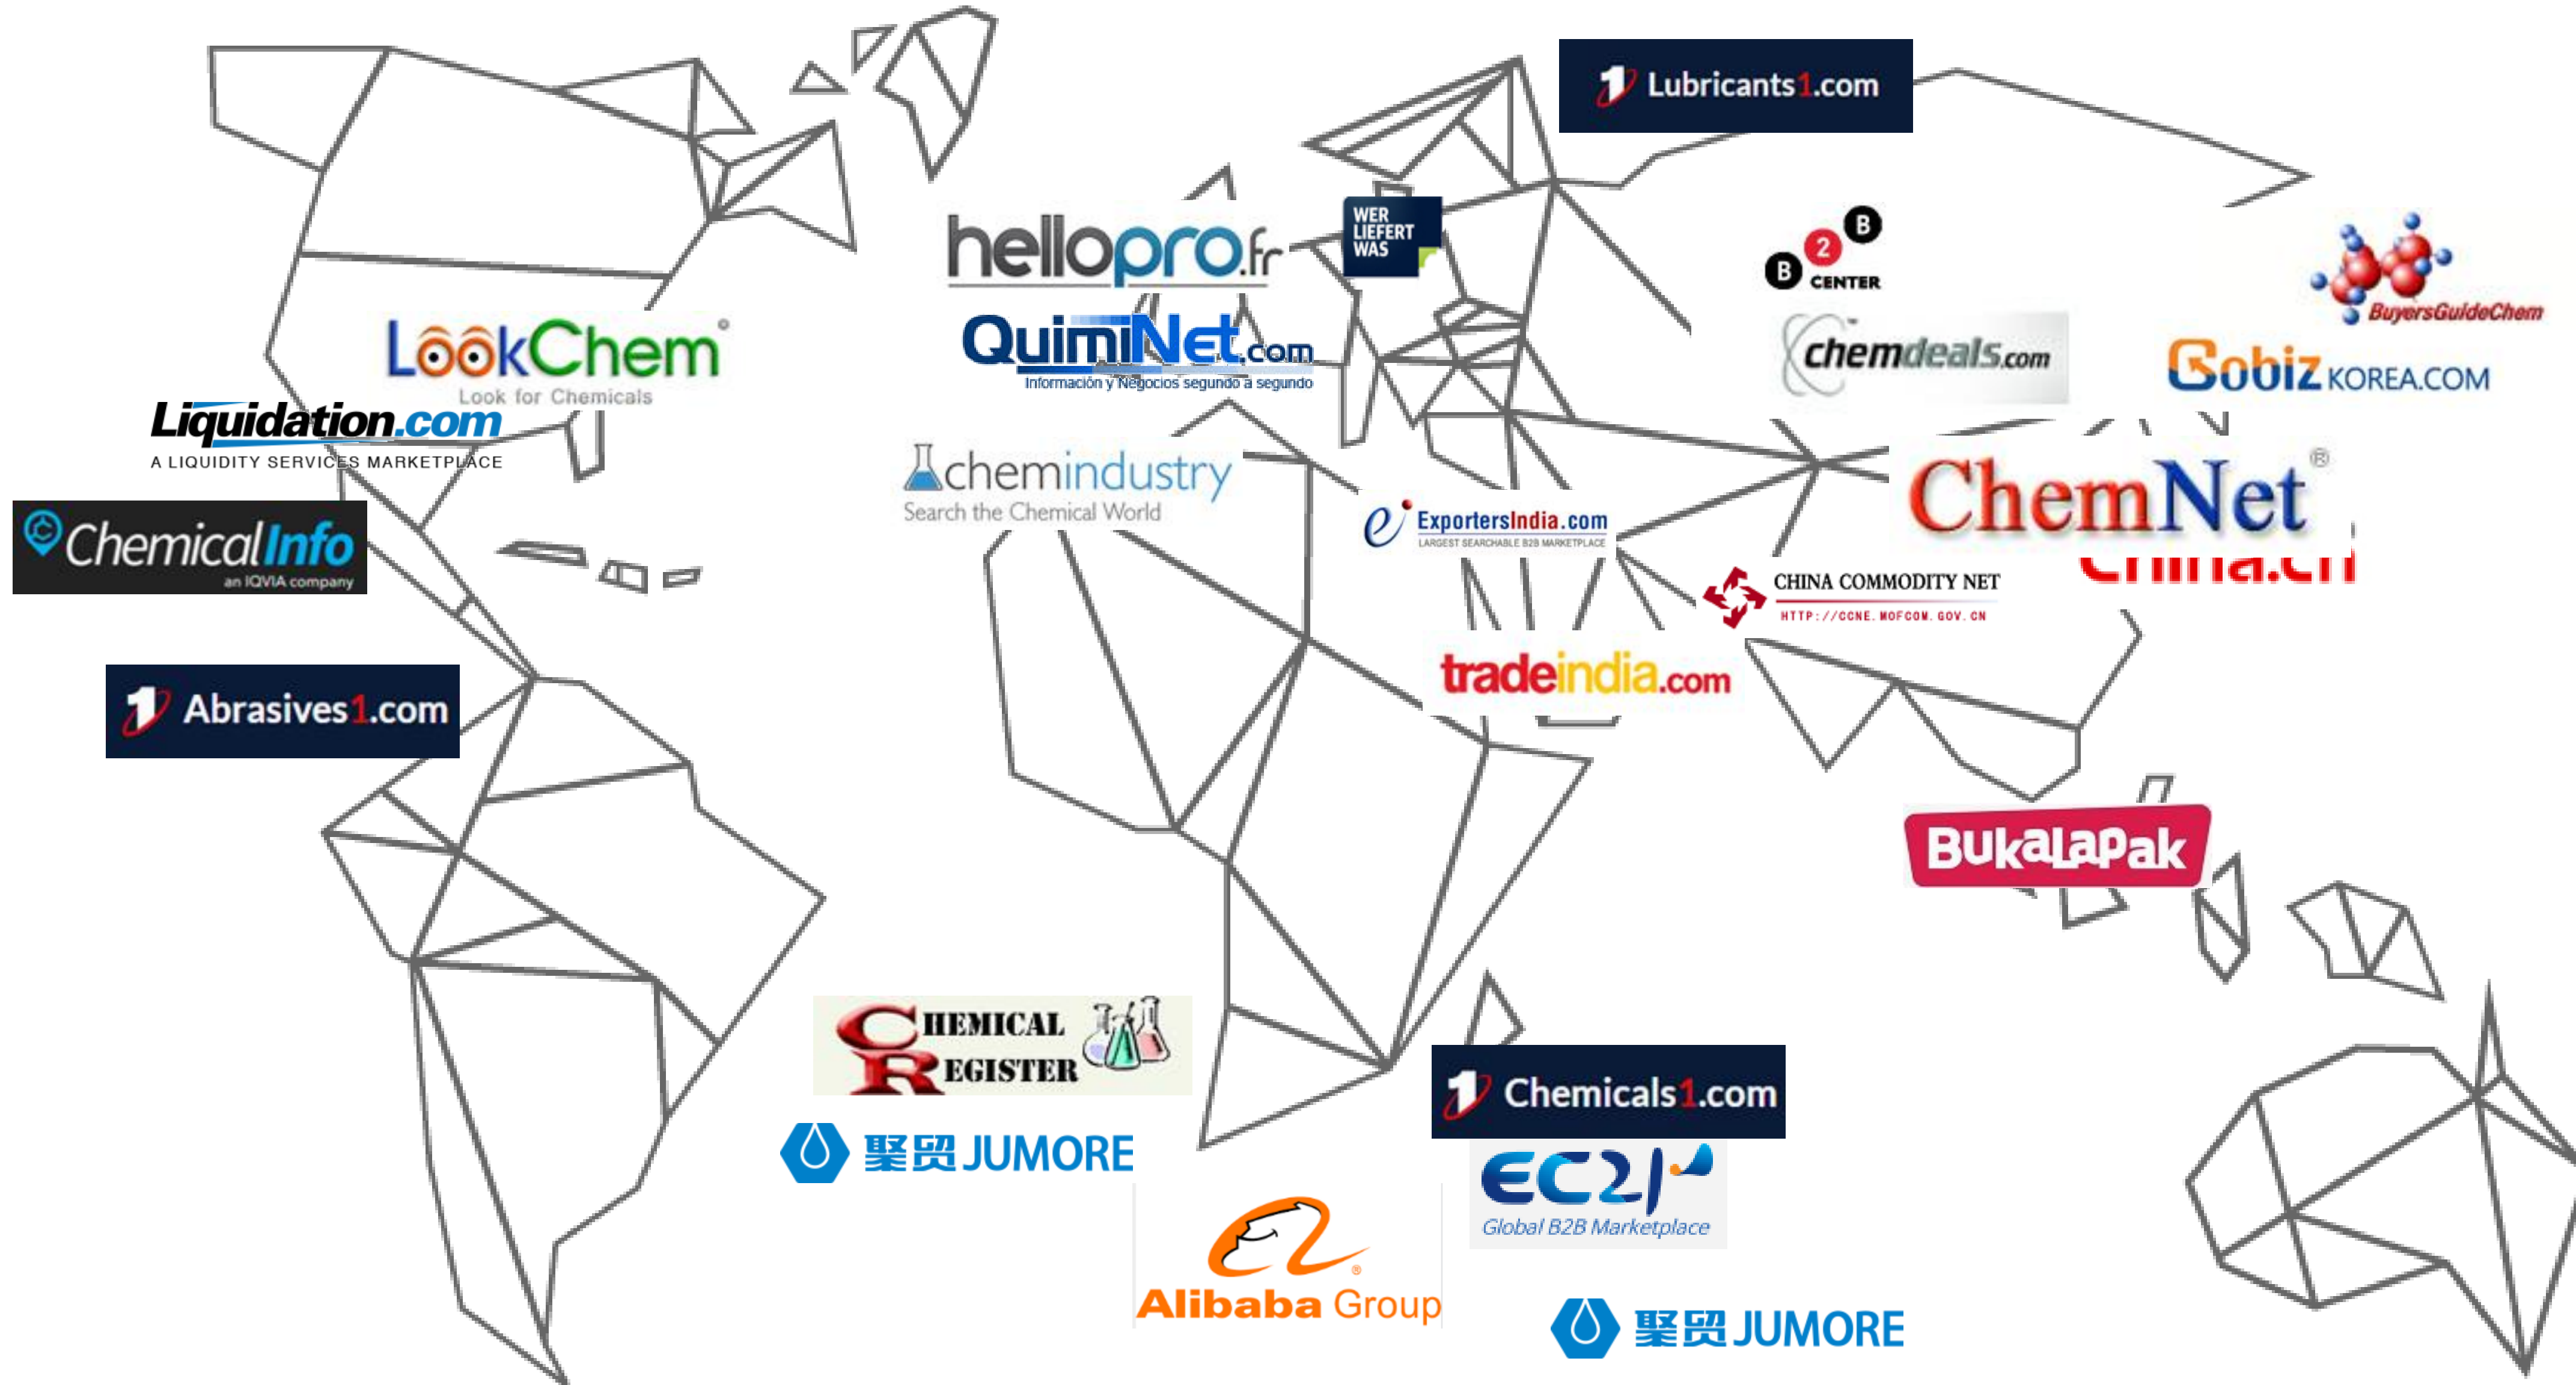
Lubricants1.com

hellopro.fr

WER LIEFERT WAS

B2B CENTER

BuyersGuideChem

LookChem
Look for Chemicals

QuimiNet.com
Información y Negocios segundo a segundo

chemdeals.com

Gobiz KOREA.COM

Liquidation.com
A LIQUIDITY SERVICES MARKETPLACE

chemindustry
Search the Chemical World

ChemNet®
china.cn

ChemicalInfo
an IQVIA company

ExportersIndia.com
LARGEST SEARCHABLE B2B MARKETPLACE

CHINA COMMODITY NET
HTTP://CCNE.MOFCOM.GOV.CN

tradeindia.com

Abrasives1.com

BukaLapak

CHEMICAL REGISTER

Chemicals1.com

聚贸 JUMORE

EC21
Global B2B Marketplace

Alibaba Group

聚贸 JUMORE